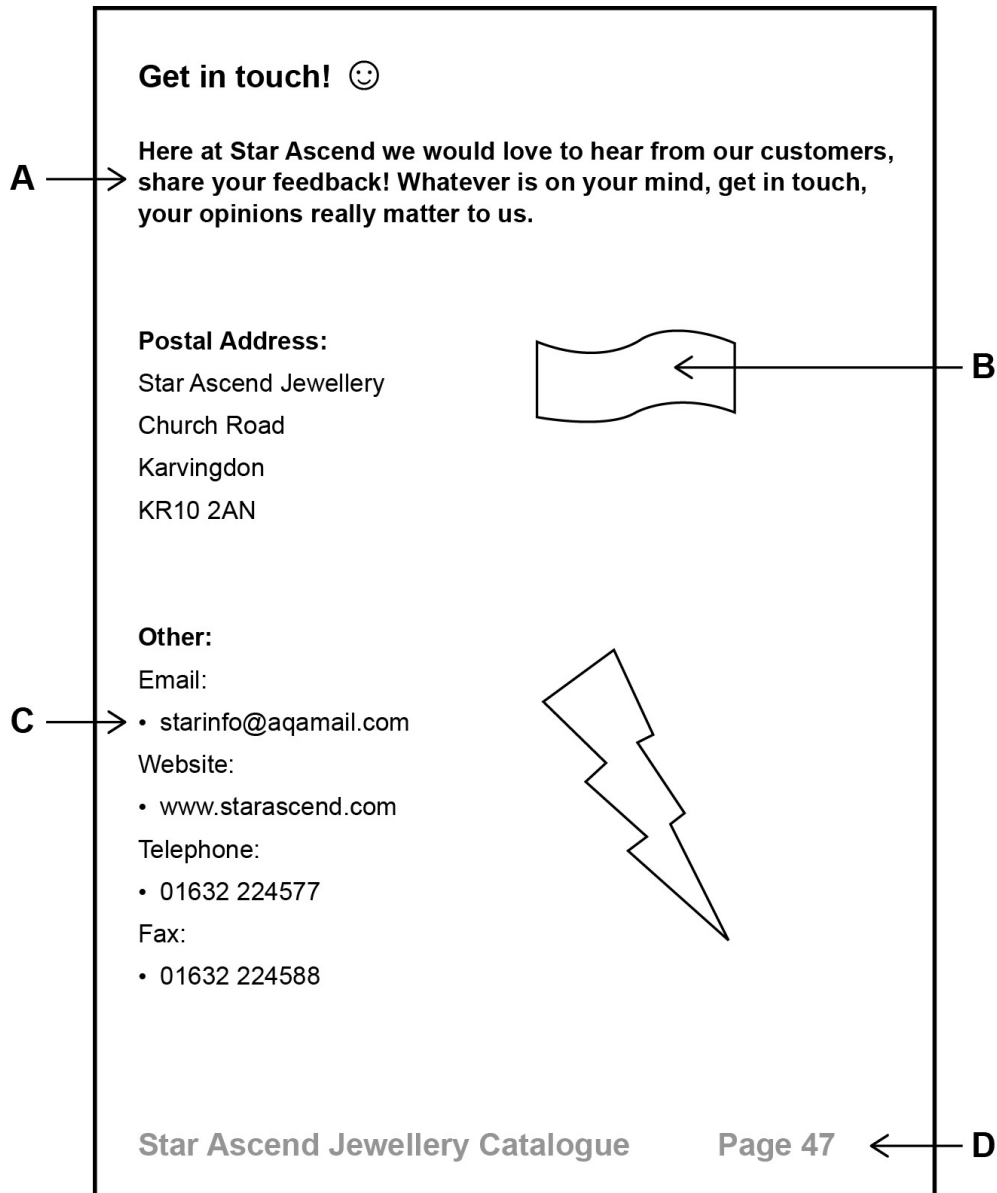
Get in touch! ☺

A

Here at Star Ascend we would love to hear from our customers, share your feedback! Whatever is on your mind, get in touch, your opinions really matter to us.

Postal Address:
Star Ascend Jewellery
Church Road
Karvingdon
KR10 2AN

B

Other:
Email:
C
• starinfo@aqamail.com
Website:
• www.starascend.com
Telephone:
• 01632 224577
Fax:
• 01632 224588

Star Ascend Jewellery Catalogue Page 47

D